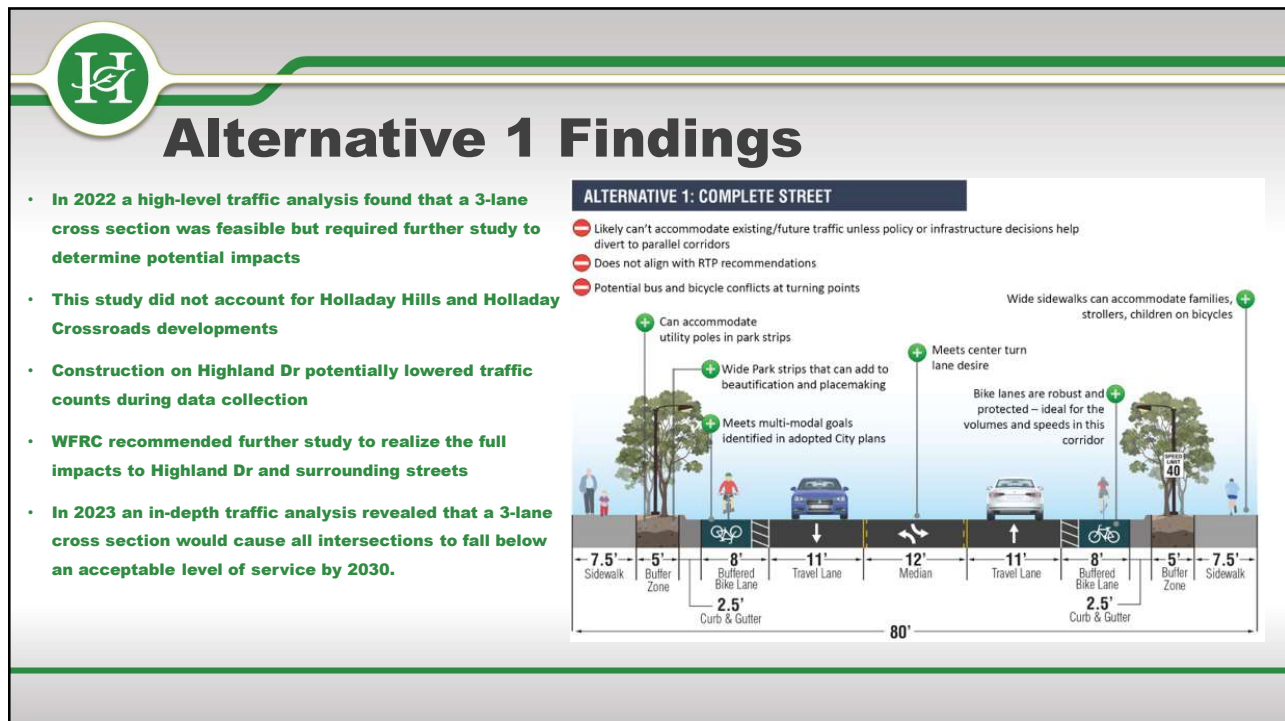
Alternative 1 Findings

- In 2022 a high-level traffic analysis found that a 3-lane cross section was feasible but required further study to determine potential impacts
- This study did not account for Holladay Hills and Holladay Crossroads developments
- Construction on Highland Dr potentially lowered traffic counts during data collection
- WFRC recommended further study to realize the full impacts to Highland Dr and surrounding streets
- In 2023 an in-depth traffic analysis revealed that a 3-lane cross section would cause all intersections to fall below an acceptable level of service by 2030.

ALTERNATIVE 1: COMPLETE STREET

Likely can't accommodate existing/future traffic unless policy or infrastructure decisions help divert to parallel corridors

Does not align with RTP recommendations

Potential bus and bicycle conflicts at turning points

Wide sidewalks can accommodate families, strollers, children on bicycles

Can accommodate utility poles in park strips

Meets center turn lane desire

Wide Park strips that can add to beautification and placemaking

Bike lanes are robust and protected – ideal for the volumes and speeds in this corridor

Meets multi-modal goals identified in adopted City plans

SPEED LIMIT 40

7.5' Sidewalk | 5' Buffer Zone | 8' Buffered Bike Lane | 11' Travel Lane | 12' Median | 11' Travel Lane | 8' Buffered Bike Lane | 5' Buffer Zone | 7.5' Sidewalk

2.5' Curb & Gutter

2.5' Curb & Gutter

80'